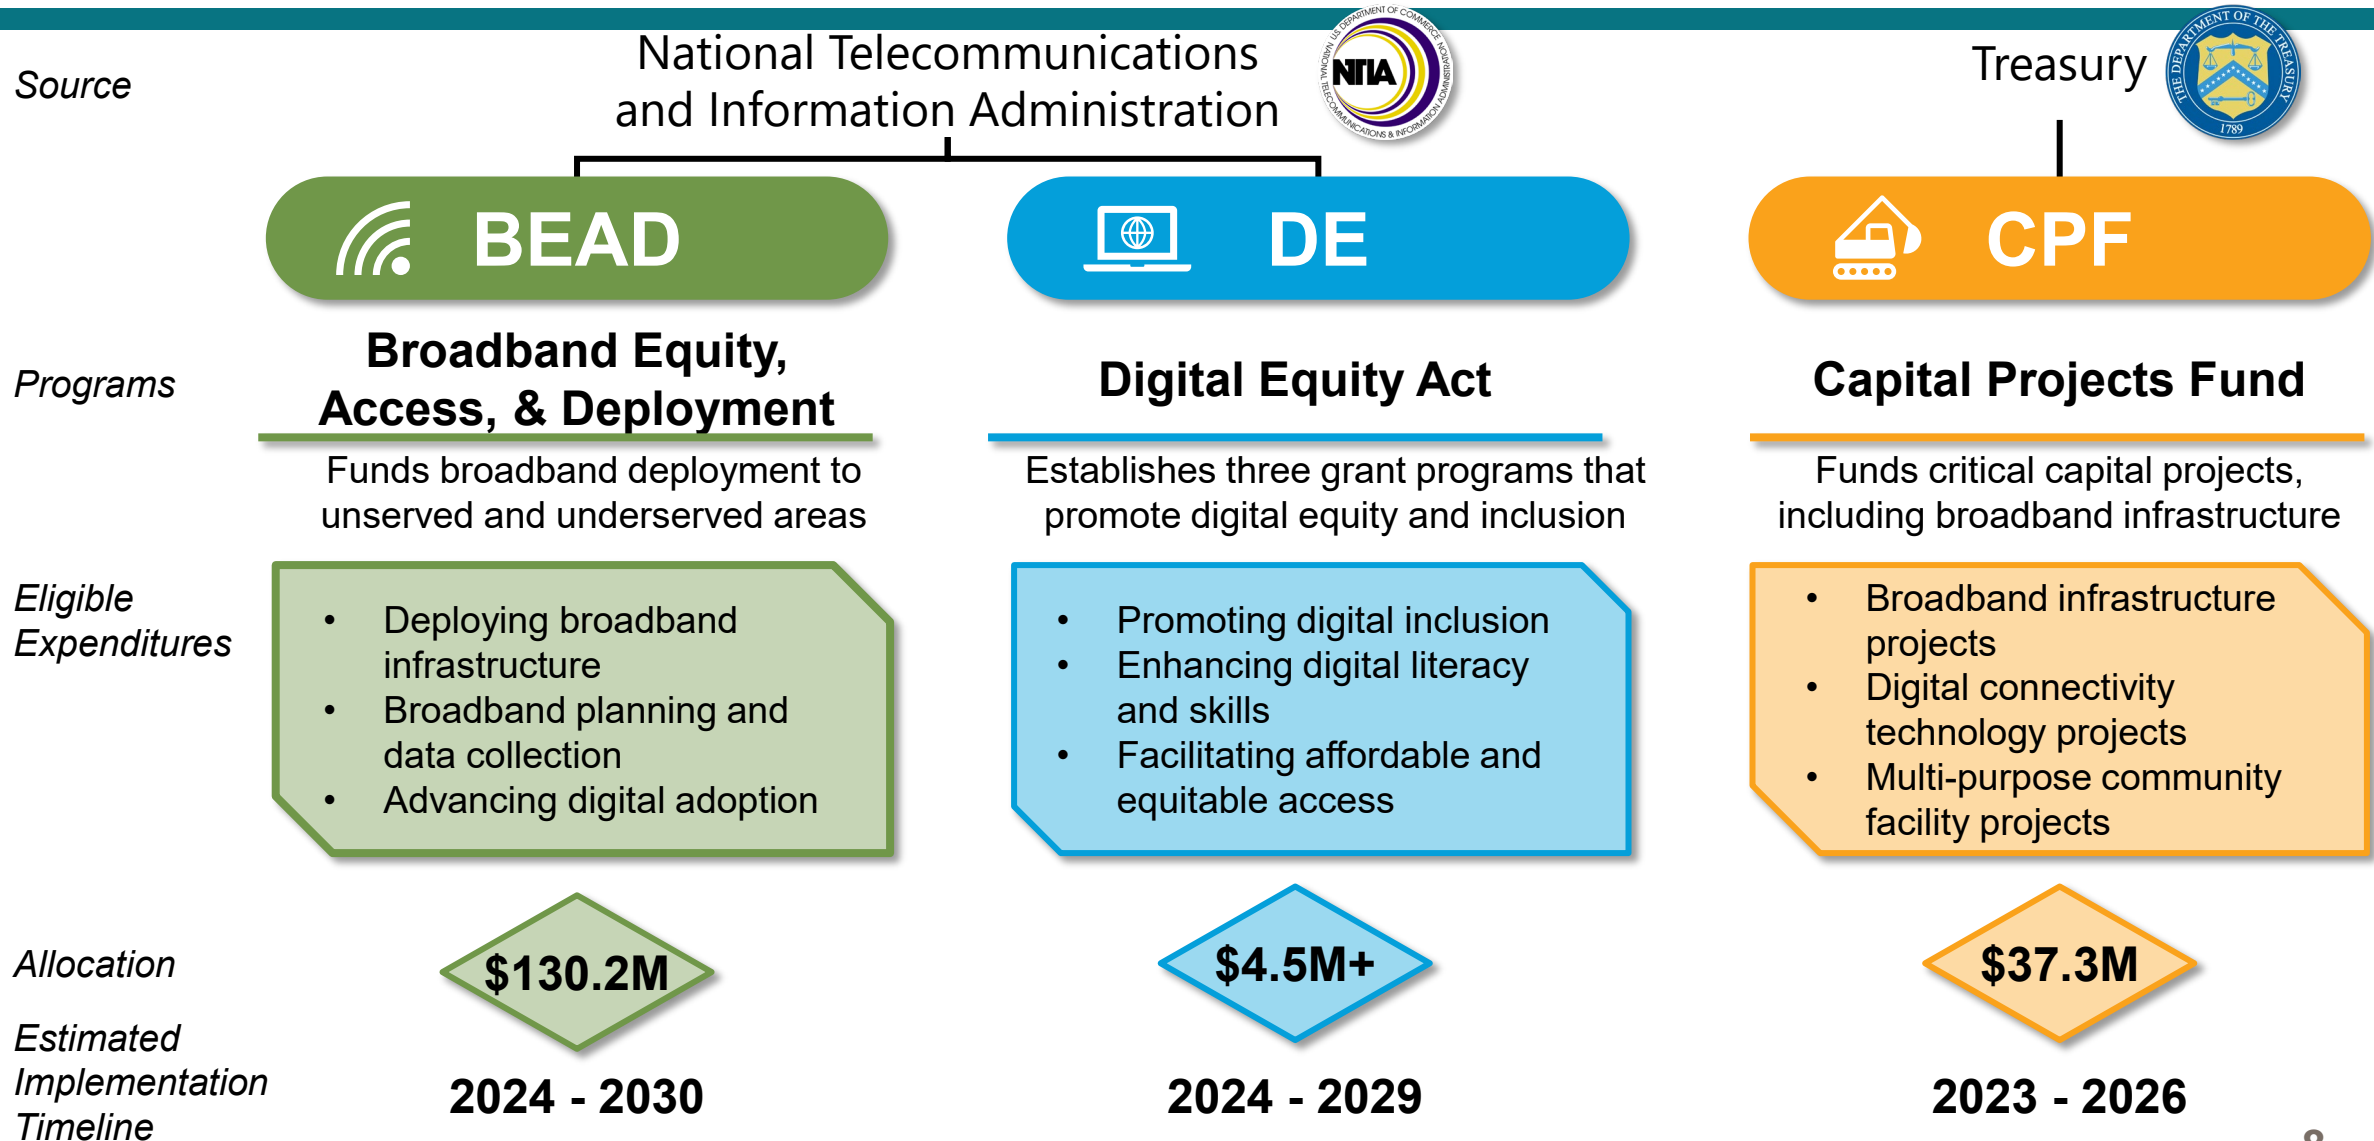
Source

National Telecommunications and Information Administration

NTIA

U.S. DEPARTMENT OF COMMERCE NATIONAL TELECOMMUNICATIONS & INFORMATION ADMINISTRATION

Treasury

THE DEPARTMENT OF THE TREASURY 1789

BEAD

DE

CPF

Programs

Broadband Equity, Access, & Deployment

Funds broadband deployment to unserved and underserved areas

Digital Equity Act

Establishes three grant programs that promote digital equity and inclusion

Capital Projects Fund

Funds critical capital projects, including broadband infrastructure

Eligible Expenditures

- Deploying broadband infrastructure
- Broadband planning and data collection
- Advancing digital adoption

- Promoting digital inclusion
- Enhancing digital literacy and skills
- Facilitating affordable and equitable access

- Broadband infrastructure projects
- Digital connectivity technology projects
- Multi-purpose community facility projects

Allocation

$130.2M

$4.5M+

$37.3M

Estimated Implementation Timeline

2024 - 2030

2024 - 2029

2023 - 2026